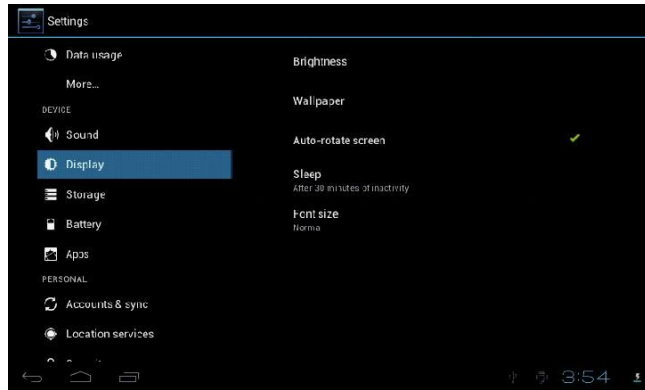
Settings

Data usage

More...

DEVICE

Sound

Display

Storage

Battery

Apps

PERSONAL

Accounts & sync

Location services

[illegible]

Brightness

Wallpaper

Auto-rotate screen

Sleep
After 30 minutes of inactivity

Font size
Normal

3:54